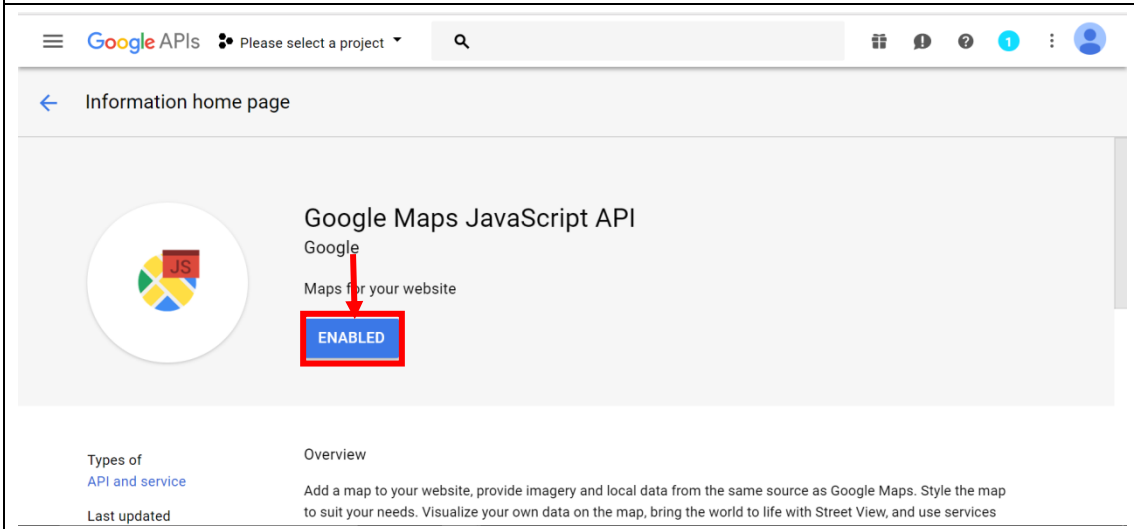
Google APIs Please select a project

1

Information home page

JS

Google Maps JavaScript API
Google

Maps for your website

ENABLED

Types of
API and service

Last updated

Overview

Add a map to your website, provide imagery and local data from the same source as Google Maps. Style the map to suit your needs. Visualize your own data on the map, bring the world to life with Street View, and use services